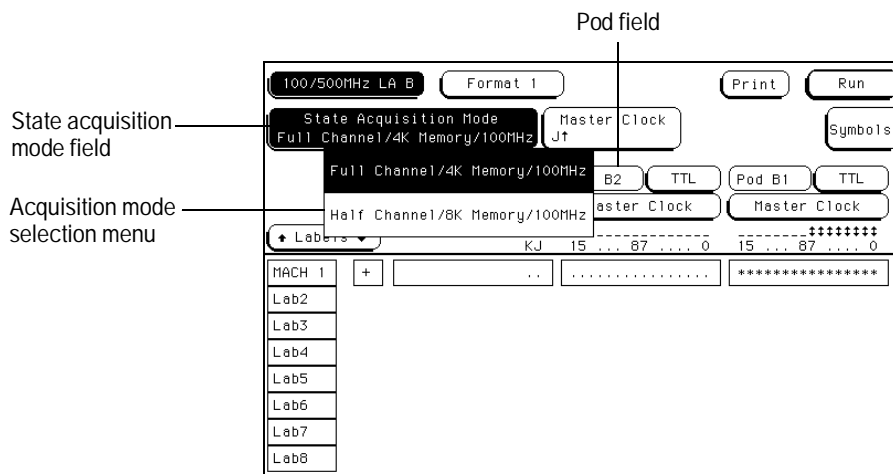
Pod field

100/500MHz LA B
Format 1
Print
Run

State acquisition mode field
State Acquisition Mode
Full Channel/4K Memory/100MHz
Master Clock
J↑
Symbols

Acquisition mode selection menu
Full Channel/4K Memory/100MHz
Half Channel/8K Memory/100MHz

B2
TTL
Pod B1
TTL
aster Clock
Master Clock

Labels
KJ 15 ... 87 .... 0
15 ... 87 .... 0

MACH 1
+
..
...............
****************
Lab2
Lab3
Lab4
Lab5
Lab6
Lab7
Lab8